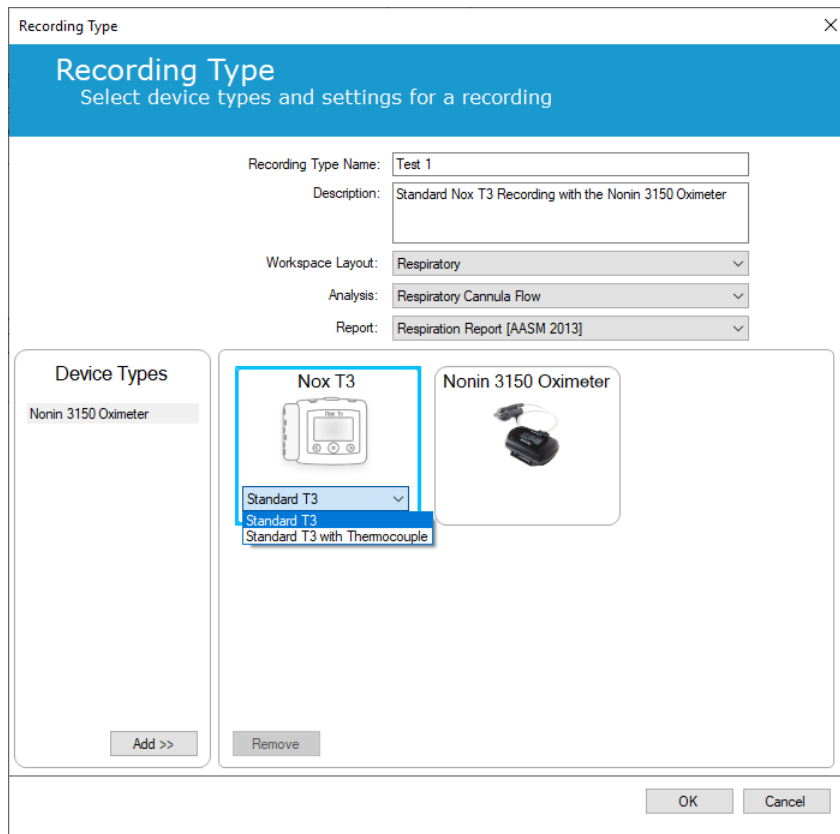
Recording Type

Recording Type
Select device types and settings for a recording

Recording Type Name: Test 1
Description: Standard Nox T3 Recording with the Nonin 3150 Oximeter
Workspace Layout: Respiratory
Analysis: Respiratory Cannula Flow
Report: Respiration Report [AASM 2013]

Device Types
Nonin 3150 Oximeter

Add >>

Nox T3
Nox T3
Standard T3
Standard T3
Standard T3 with Thermocouple

Nonin 3150 Oximeter

Remove

OK
Cancel